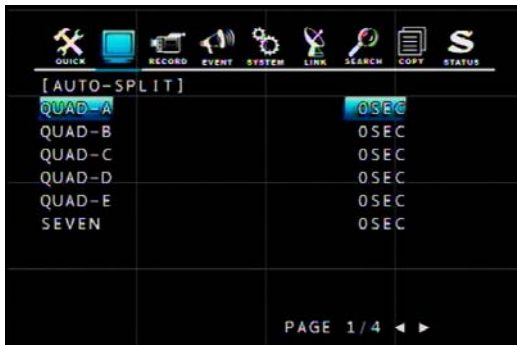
QUICK RECORD EVENT SYSTEM LINK SEARCH COPY STATUS

[AUTO-SPLIT]

| | |
|---|---|
| QUAD-A | 0SEC |
| QUAD-B | 0SEC |
| QUAD-C | 0SEC |
| QUAD-D | 0SEC |
| QUAD-E | 0SEC |
| SEVEN | 0SEC |

PAGE 1/4 ◄ ►